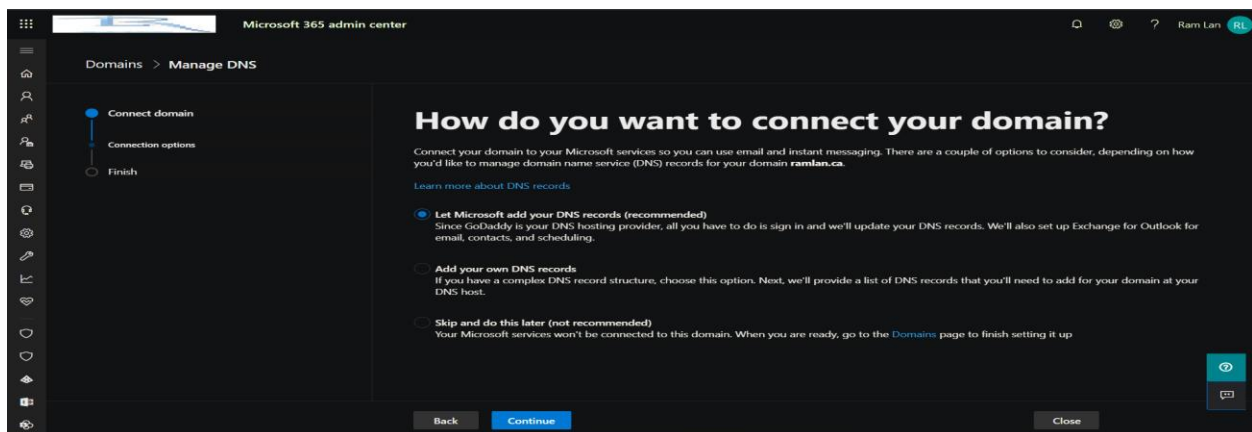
Microsoft 365 admin center

? Ram Lan RL

Domains > Manage DNS

Connect domain

Connection options

Finish

How do you want to connect your domain?

Connect your domain to your Microsoft services so you can use email and instant messaging. There are a couple of options to consider, depending on how you'd like to manage domain name service (DNS) records for your domain **ramlan.ca**.

Learn more about DNS records

Let Microsoft add your DNS records (recommended)
Since GoDaddy is your DNS hosting provider, all you have to do is sign in and we'll update your DNS records. We'll also set up Exchange for Outlook for email, contacts, and scheduling.

Add your own DNS records
If you have a complex DNS record structure, choose this option. Next, we'll provide a list of DNS records that you'll need to add for your domain at your DNS host.

Skip and do this later (not recommended)
Your Microsoft services won't be connected to this domain. When you are ready, go to the Domains page to finish setting it up

Back Continue Close